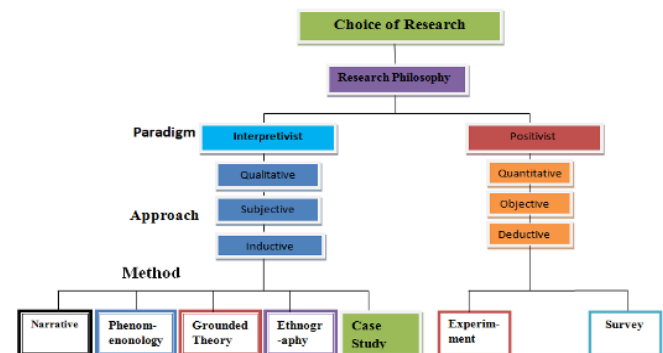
Choice of Research

Research Philosophy

Paradigm

Interpretivist

Positivist

Qualitative

Subjective

Inductive

Approach

Quantitative

Objective

Deductive

Method

Narrative

Phenomenonology

Grounded Theory

Ethnography

Case Study

Experiment

Survey